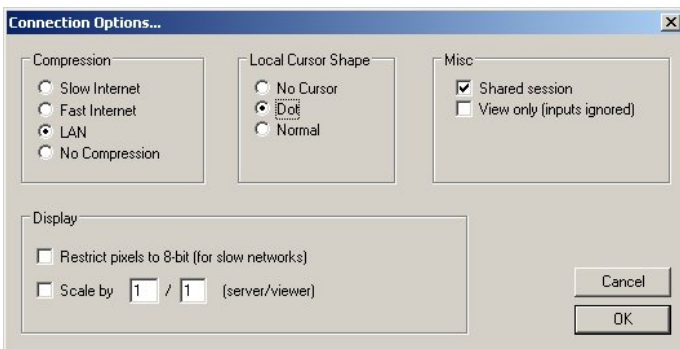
Connection Options...

×

Compression

Slow Internet

Fast Internet

LAN

No Compression

Local Cursor Shape

No Cursor

Dot

Normal

Misc

Shared session

View only (inputs ignored)

Display

Restrict pixels to 8-bit (for slow networks)

Scale by 1 / 1 (server/viewer)

Cancel

OK